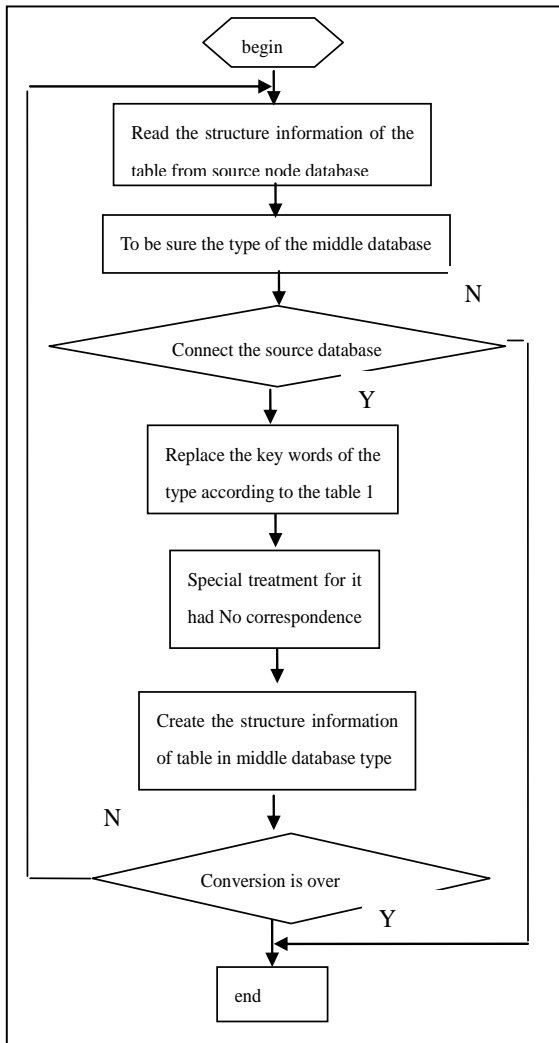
begin

Read the structure information of the table from source node database

To be sure the type of the middle database

N

Connect the source database

Y

Replace the key words of the type according to the table 1

Special treatment for it had No correspondence

Create the structure information of table in middle database type

N

Conversion is over

Y

end